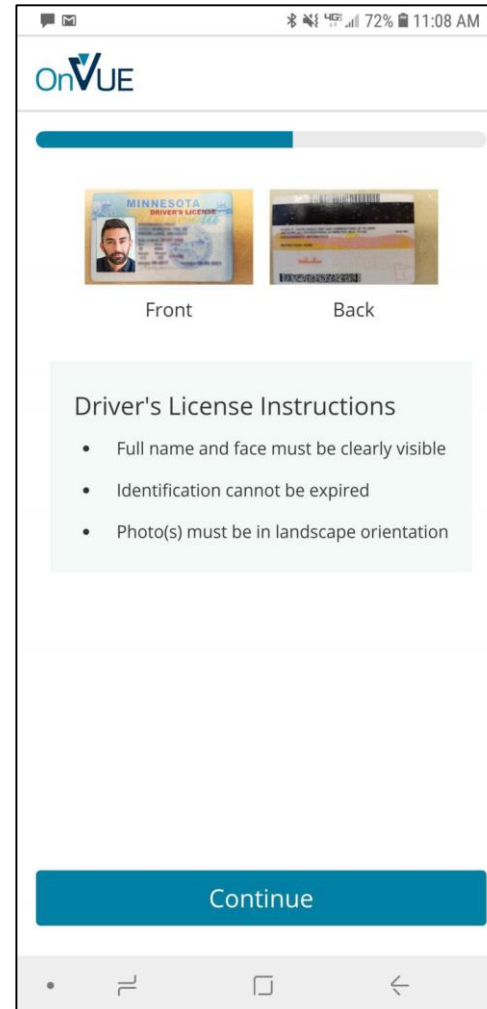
72% 11:08 AM

OnVUE

MINNESOTA
DRIVER'S LICENSE

Front

Back

Driver's License Instructions

- Full name and face must be clearly visible
- Identification cannot be expired
- Photo(s) must be in landscape orientation

Continue